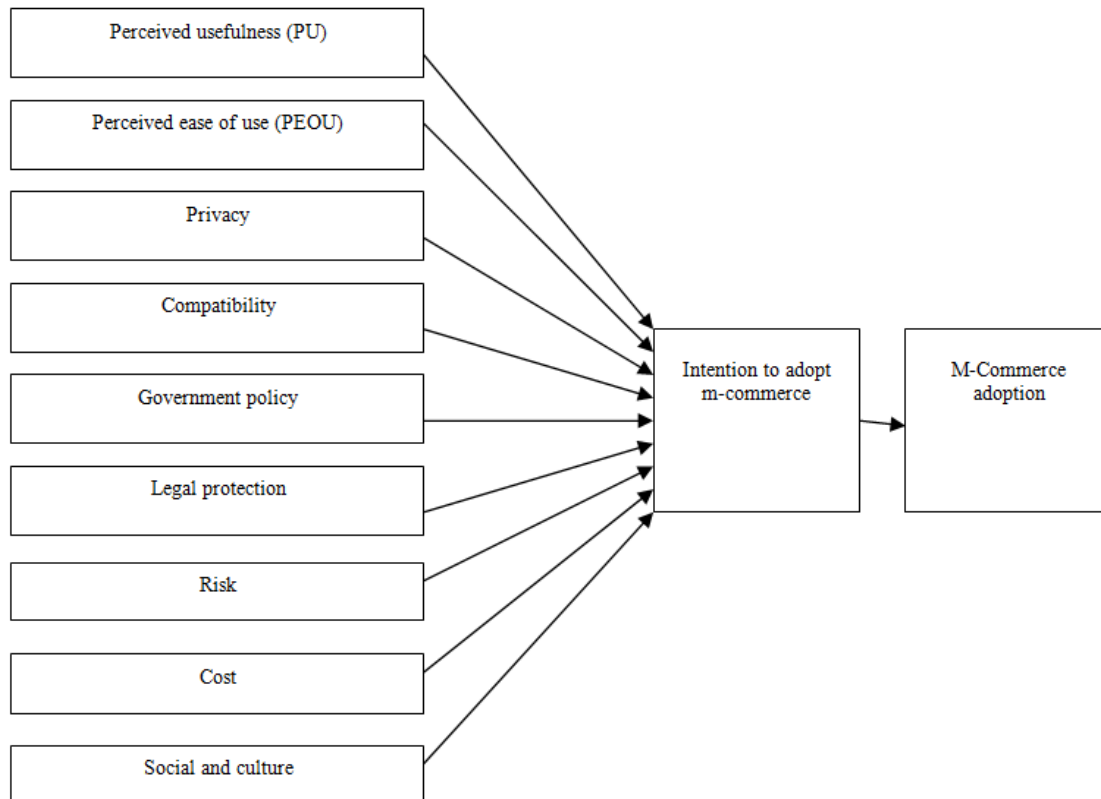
Perceived usefulness (PU)

Perceived ease of use (PEOU)

Privacy

Compatibility

Government policy

Legal protection

Risk

Cost

Social and culture

Intention to adopt m-commerce

M-Commerce adoption